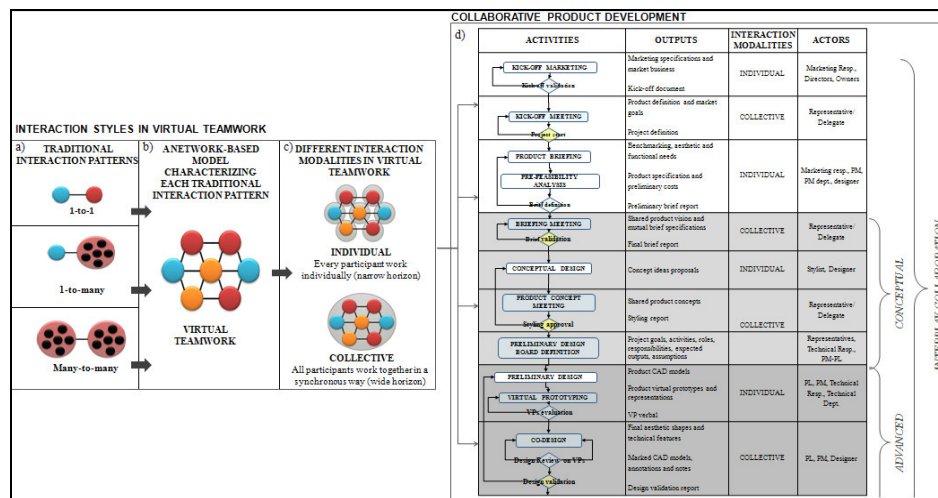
INTERACTION STYLES IN VIRTUAL TEAMWORK

a) TRADITIONAL INTERACTION PATTERNS

1-to-1

1-to-many

Many-to-many

b) ANETWORK-BASED MODEL CHARACTERIZING EACH TRADITIONAL INTERACTION PATTERN

VIRTUAL TEAMWORK

c) DIFFERENT INTERACTION MODALITIES IN VIRTUAL TEAMWORK

INDIVIDUAL
Every participant work individually (narrow horizon)

COLLECTIVE
All participants work together in a synchronous way (wide horizon)

COLLABORATIVE PRODUCT DEVELOPMENT

d)

| ACTIVITIES | OUTPUTS | INTERACTION MODALITIES | ACTORS |
|---|---|---|---|
| KICK-OFF MARKETING<br>Kick-off validation | Marketing specifications and market business<br>Kick-off document | INDIVIDUAL | Marketing Resp., Directors, Owners |
| KICK-OFF MEETING<br>Project start | Product definition and market goals<br>Project definition | COLLECTIVE | Representative/ Delegate |
| PRODUCT BRIEFING<br>PRE-FEASIBILITY ANALYSIS<br>Brief definition | Benchmarking, aesthetic and functional needs<br>Product specification and preliminary costs<br>Preliminary brief report | INDIVIDUAL | Marketing resp., PM, PM dept., designer |
| BRIEFING MEETING<br>Brief validation | Shared product vision and mutual brief specifications<br>Final brief report | COLLECTIVE | Representative/ Delegate |
| CONCEPTUAL DESIGN | Concept ideas proposals | INDIVIDUAL | Stylist, Designer |
| PRODUCT CONCEPT MEETING<br>Styling approval | Shared product concepts<br>Styling report | COLLECTIVE | Representative/ Delegate |
| PRELIMINARY DESIGN BOARD DEFINITION | Project goals, activities, roles, responsibilities, expected outputs, assumptions | | Representatives, Technical Resp., PM-PL |
| PRELIMINARY DESIGN<br>VIRTUAL PROTOTYPING<br>VPs evaluation | Product CAD models<br>Product virtual prototypes and representations<br>VP verbal | INDIVIDUAL | PL, PM, Technical Resp., Technical Dept. |
| CO-DESIGN<br>Design Review on VPs<br>Design validation | Final aesthetic shapes and technical features<br>Marked CAD models, annotations and notes<br>Design validation report | COLLECTIVE | PL, PM, Designer |

CONCEPTUAL

ADVANCED

INTERDISCIPLINARY COLLABORATION